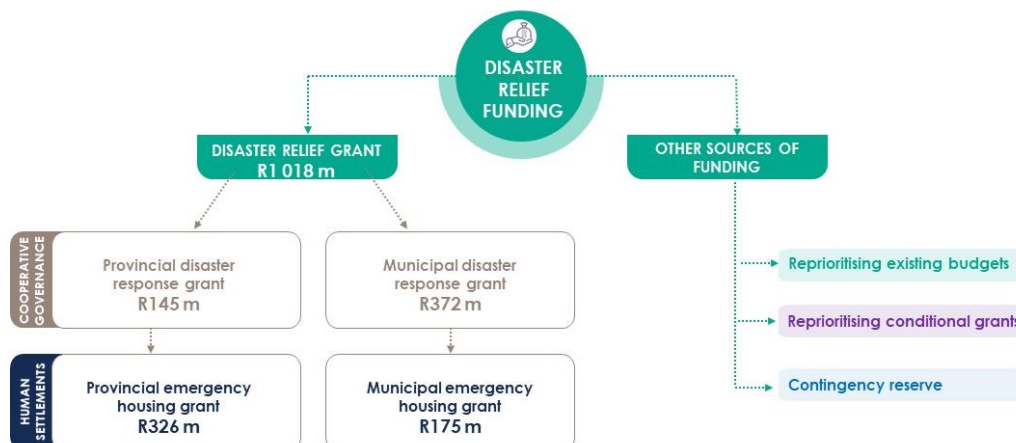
DISASTER RELIEF FUNDING

DISASTER RELIEF GRANT
R1 018 m

OTHER SOURCES OF FUNDING

COOPERATIVE GOVERNANCE

Provincial disaster response grant
R145 m

Municipal disaster response grant
R372 m

HUMAN SETTLEMENTS

Provincial emergency housing grant
R326 m

Municipal emergency housing grant
R175 m

Reprioritising existing budgets

Reprioritising conditional grants

Contingency reserve